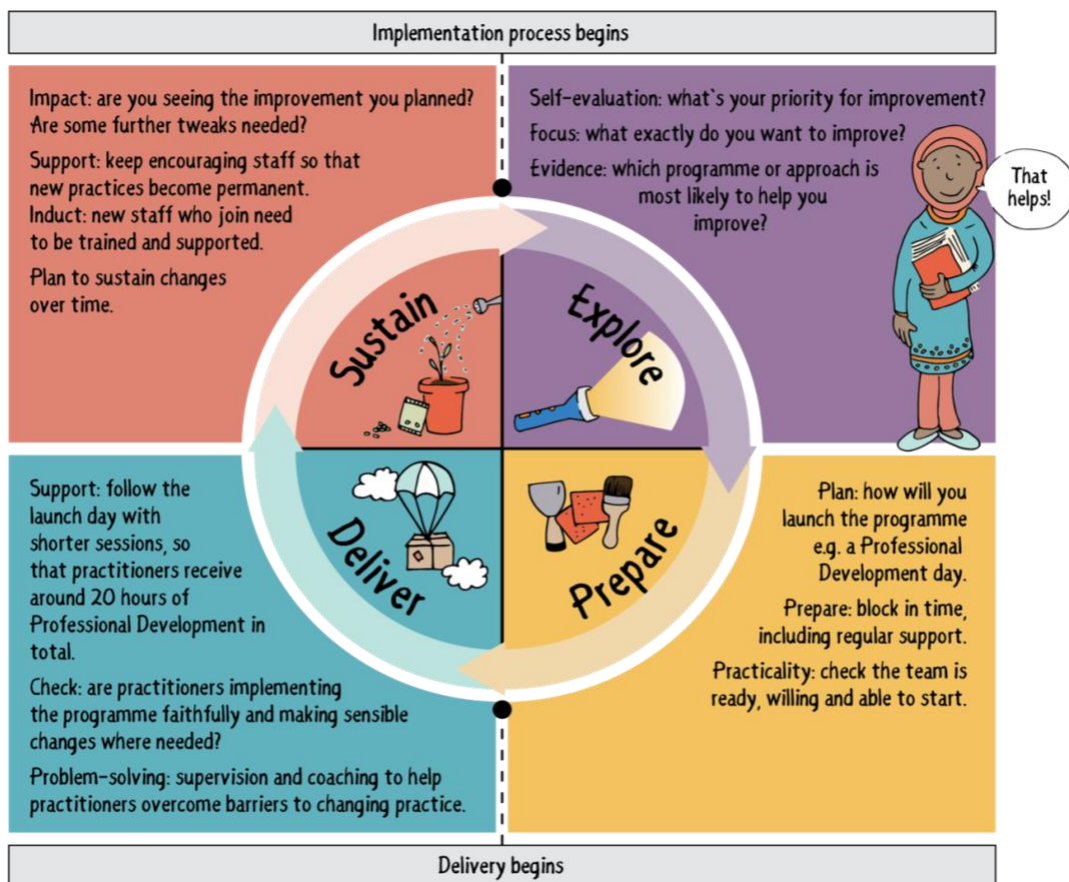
Implementation process begins

Impact: are you seeing the improvement you planned? Are some further tweaks needed?

Support: keep encouraging staff so that new practices become permanent.

Induct: new staff who join need to be trained and supported.

Plan to sustain changes over time.

Self-evaluation: what's your priority for improvement?

Focus: what exactly do you want to improve?

Evidence: which programme or approach is most likely to help you improve?

That helps!

Sustain

Explore

Deliver

Prepare

Support: follow the launch day with shorter sessions, so that practitioners receive around 20 hours of Professional Development in total.

Check: are practitioners implementing the programme faithfully and making sensible changes where needed?

Problem-solving: supervision and coaching to help practitioners overcome barriers to changing practice.

Plan: how will you launch the programme e.g. a Professional Development day.

Prepare: block in time, including regular support.

Practicality: check the team is ready, willing and able to start.

Delivery begins